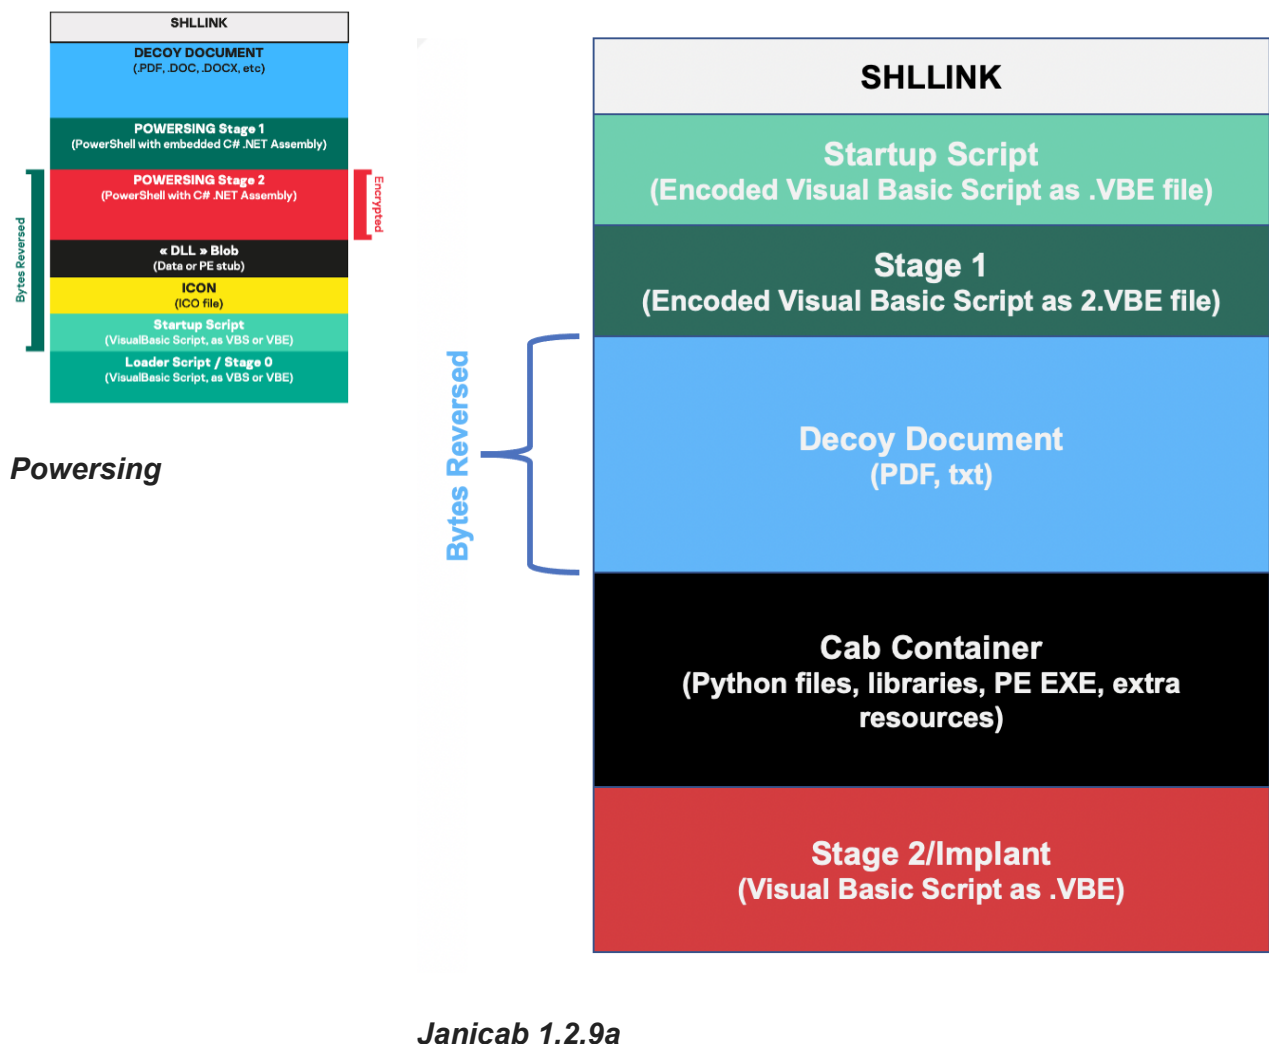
SHLLINK

DECOY DOCUMENT
(.PDF, .DOC, .DOCX, etc)

POWERSING Stage 1
(PowerShell with embedded C# .NET Assembly)

POWERSING Stage 2
(PowerShell with C# .NET Assembly)

Encrypted

Bytes Reversed

« DLL » Blob
(Data or PE stub)

ICON
(ICO file)

Startup Script
(VisualBasic Script, as VBS or VBE)

Loader Script / Stage 0
(VisualBasic Script, as VBS or VBE)

Powersing

SHLLINK

Startup Script
(Encoded Visual Basic Script as .VBE file)

Stage 1
(Encoded Visual Basic Script as 2.VBE file)

Bytes Reversed

Decoy Document
(PDF, txt)

Cab Container
(Python files, libraries, PE EXE, extra resources)

Stage 2/Implant
(Visual Basic Script as .VBE)

Janicab 1.2.9a